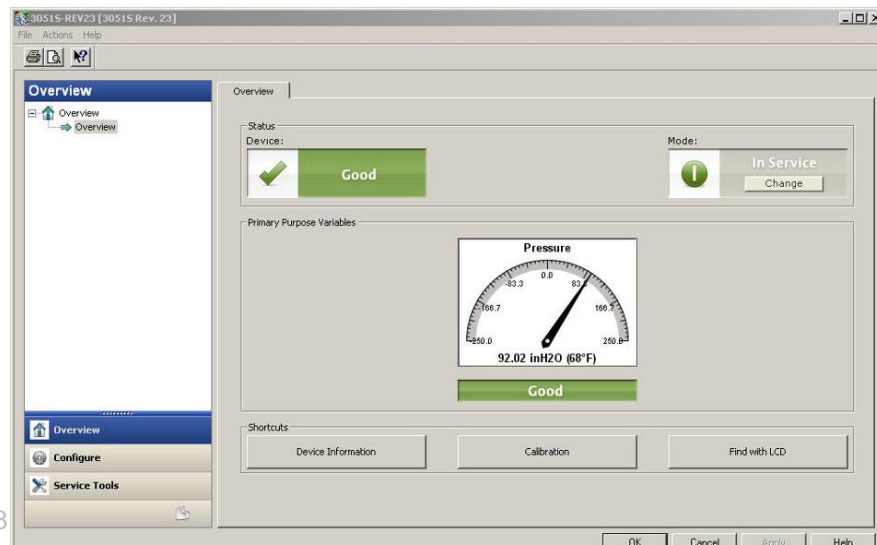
3051S-REV23 [3051S Rev. 23]
File Actions Help

Overview

Overview
Overview

Overview

Status
Device:
Good

Mode:
In Service
Change

Primary Purpose Variables

Pressure
0.0
-83.3
83.3
-166.7
166.7
-250.0
250.0
92.02 inH2O (68°F)

Good

Shortcuts
Device Information
Calibration
Find with LCD

Overview
Configure
Service Tools

3

OK
Cancel
Apply
Help